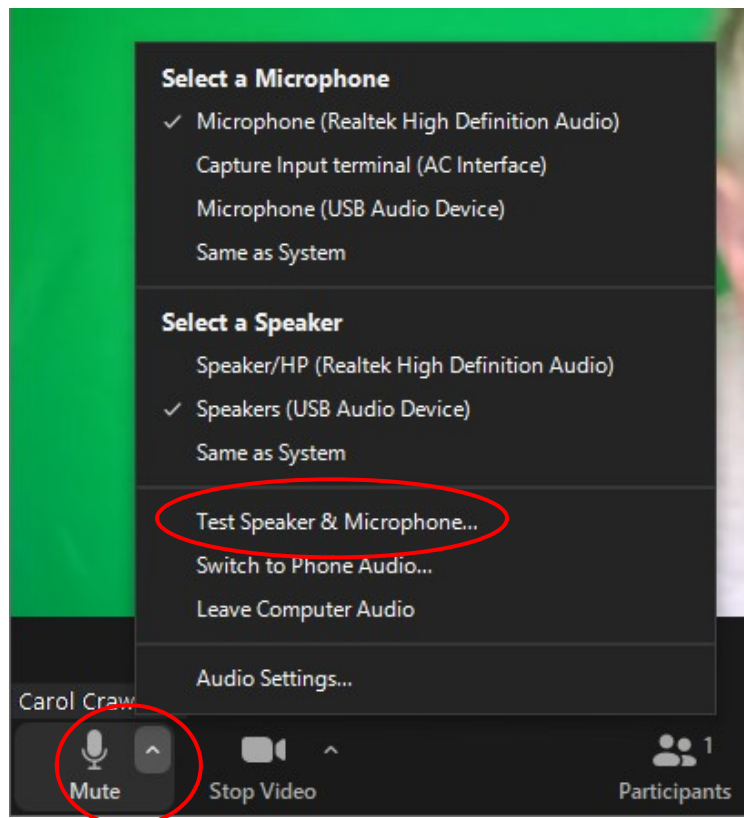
Select a Microphone

✓ Microphone (Realtek High Definition Audio)

Capture Input terminal (AC Interface)

Microphone (USB Audio Device)

Same as System

Select a Speaker

Speaker/HP (Realtek High Definition Audio)

✓ Speakers (USB Audio Device)

Same as System

Test Speaker & Microphone...

Switch to Phone Audio...

Leave Computer Audio

Audio Settings...

Carol Craw

Mute

Stop Video

1

Participants